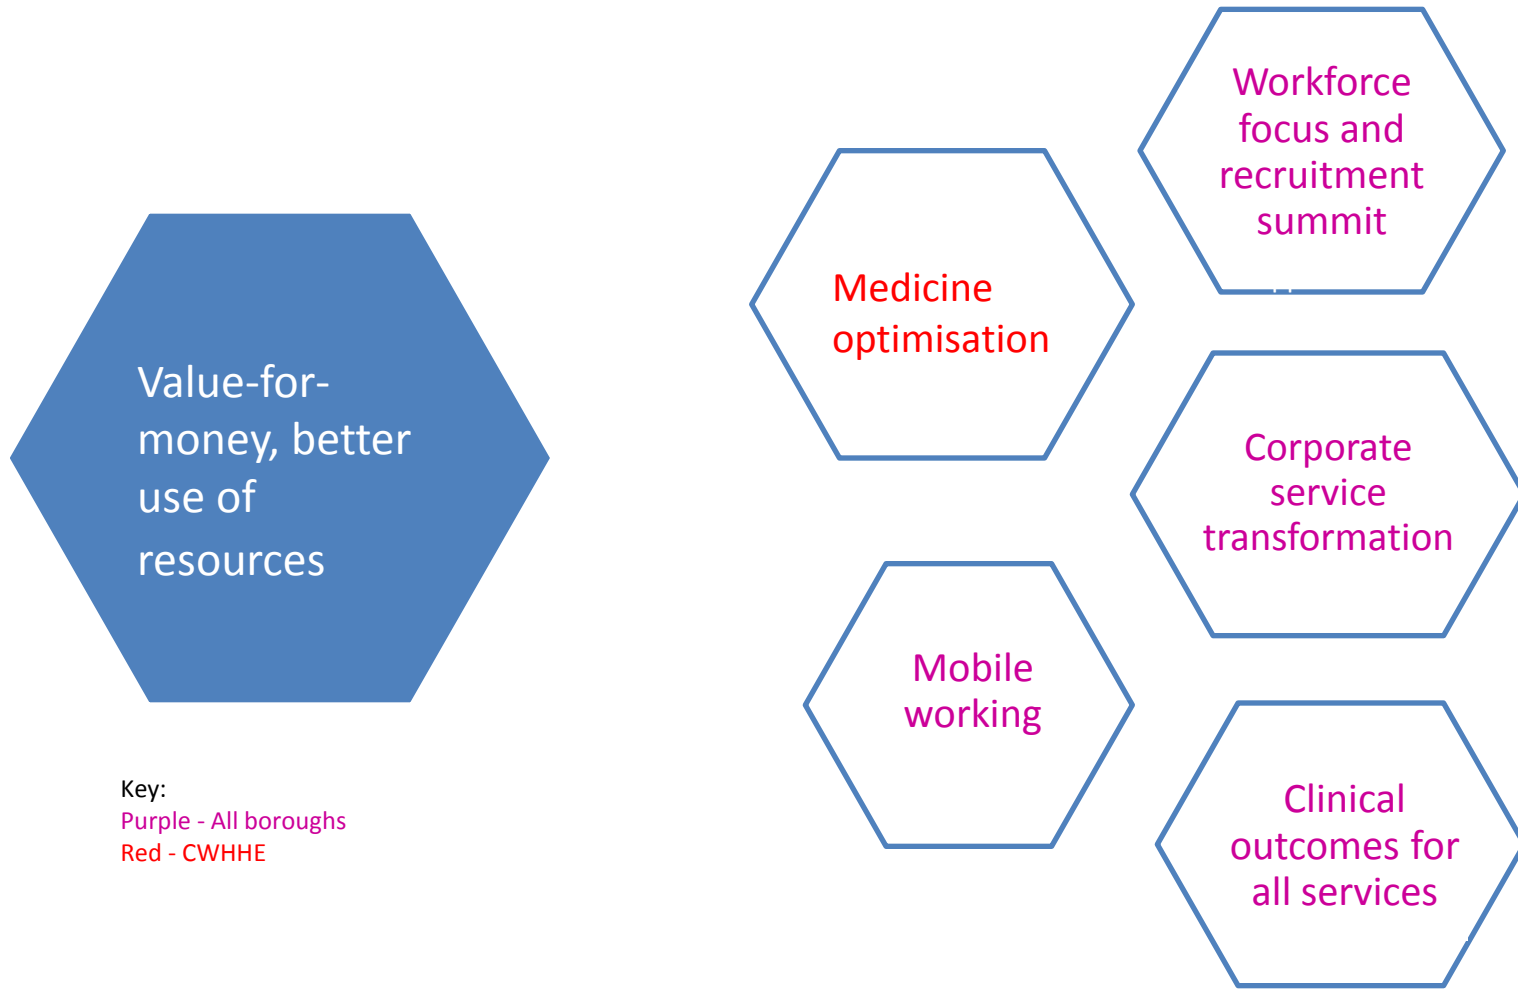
Value-for-money, better use of resources

Medicine optimisation

Workforce focus and recruitment summit

Corporate service transformation

Mobile working

Clinical outcomes for all services

Key:
Purple - All boroughs
Red - CWHHE